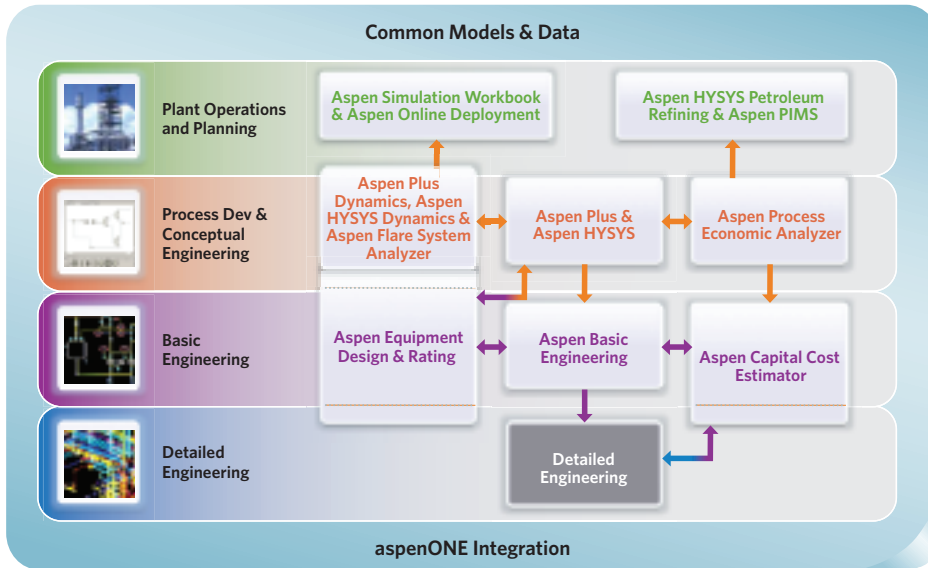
Common Models & Data

Plant Operations and Planning

Aspen Simulation Workbook & Aspen Online Deployment

Aspen HYSYS Petroleum Refining & Aspen PIMS

Process Dev & Conceptual Engineering

Aspen Plus Dynamics, Aspen HYSYS Dynamics & Aspen Flare System Analyzer

Aspen Plus & Aspen HYSYS

Aspen Process Economic Analyzer

Basic Engineering

Aspen Equipment Design & Rating

Aspen Basic Engineering

Aspen Capital Cost Estimator

Detailed Engineering

Detailed Engineering

aspenONE Integration